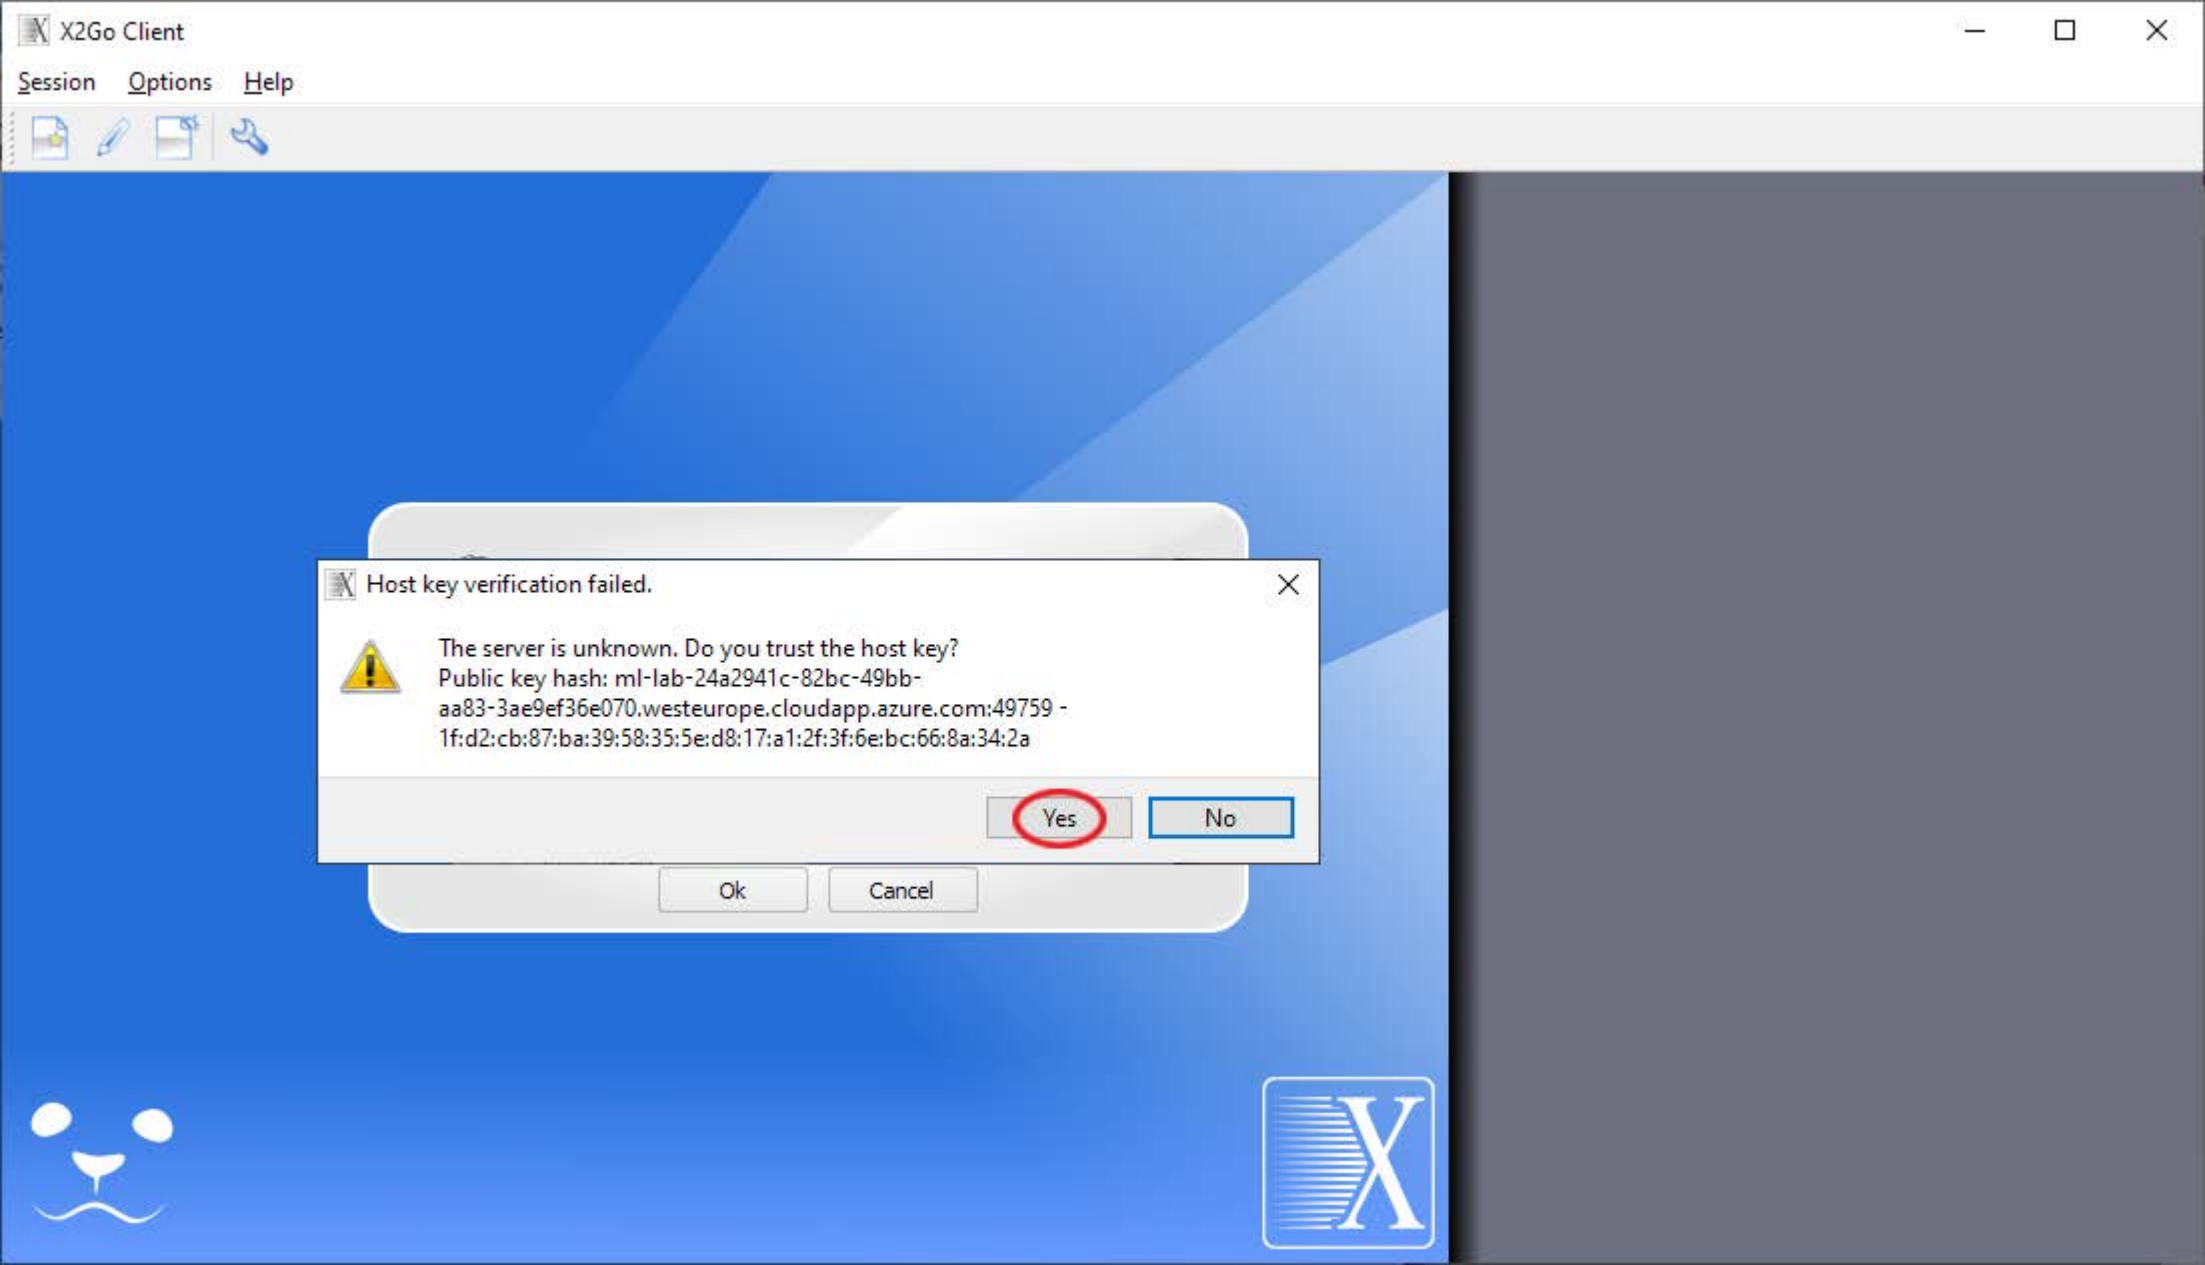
X2Go Client

Session Options Help

Host key verification failed.

The server is unknown. Do you trust the host key?
Public key hash: ml-lab-24a2941c-82bc-49bb-aa83-3ae9ef36e070.westeurope.cloudapp.azure.com:49759 - 1f:d2:cb:87:ba:39:58:35:5e:d8:17:a1:2f:3f:6e:bc:66:8a:34:2a

Yes No

Ok Cancel